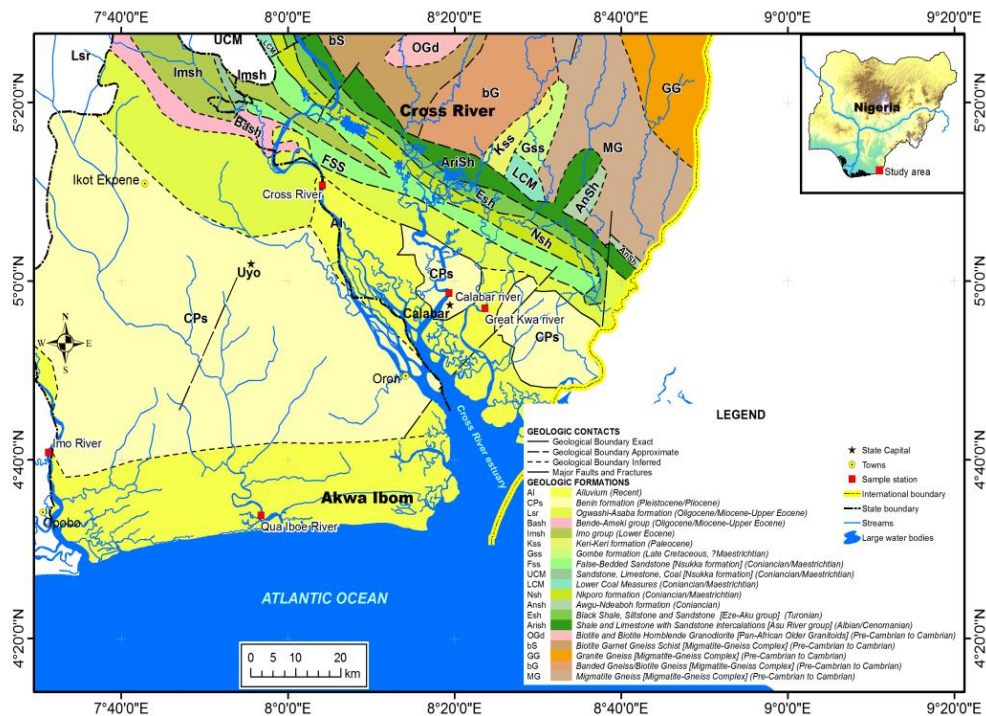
7°40'0"E 8°0'0"E 8°20'0"E 8°40'0"E 9°0'0"E 9°20'0"E

5°20'0"N 5°0'0"N 4°40'0"N 4°20'0"N

5°20'0"N 5°0'0"N 4°40'0"N 4°20'0"N

7°40'0"E 8°0'0"E 8°20'0"E 8°40'0"E 9°0'0"E 9°20'0"E

Lsr UCM LCM bS OGd bG GG Imsh Imsh Bash Cross River MG Kss Gss LCM AnSh FSS AriSh Esh Nsh AnSh Al CPs CPs CPs

Ikot Ekpene
Cross River
Uyo
Calabar river
Calabar
Great Kwa river
Oron
Imo River
Opobo
Qua Iboe River
Akwa Ibom
Cross River estuary
ATLANTIC OCEAN

N S E W

Nigeria
Study area

0 5 10 20 km

LEGEND

GEOLOGIC CONTACTS
Geological Boundary Exact
Geological Boundary Approximate
Geological Boundary Inferred
Major Faults and Fractures

State Capital
Towns
Sample station
International boundary
State boundary
Streams
Large water bodies

GEOLOGIC FORMATIONS
| | |
|---|---|
| Al | Alluvium (Recent) |
| CPs | Benin formation (Pleistocene/Pliocene) |
| Lsr | Ogwashi-Asaba formation (Oligocene/Miocene-Upper Eocene) |
| Bash | Bende-Ameki group (Oligocene/Miocene-Upper Eocene) |
| Imsh | Imo group (Lower Eocene) |
| Kss | Keri-Keri formation (Paleocene) |
| Gss | Gombe formation (Late Cretaceous, ?Maestrichtian) |
| Fss | False-Bedded Sandstone [Nsukka formation] (Coniancian/Maestrichtian) |
| UCM | Sandstone, Limestone, Coal [Nsukka formation] (Coniancian/Maestrichtian) |
| LCM | Lower Coal Measures (Coniancian/Maestrichtian) |
| Nsh | Nkporo formation (Coniancian/Maestrichtian) |
| Ansh | Awgu-Ndeaboh formation (Coniancian) |
| Esh | Black Shale, Siltstone and Sandstone [Eze-Aku group] (Turonian) |
| Arish | Shale and Limestone with Sandstone intercalations [Asu River group] (Albian/Cenomanian) |
| OGd | Biotite and Biotite Hornblende Granodiorite [Pan-African Older Granitoids] (Pre-Cambrian to Cambrian) |
| bS | Biotite Garnet Gneiss Schist [Migmatite-Gneiss Complex] (Pre-Cambrian to Cambrian) |
| GG | Granite Gneiss [Migmatite-Gneiss Complex] (Pre-Cambrian to Cambrian) |
| bG | Banded Gneiss/Biotite Gneiss [Migmatite-Gneiss Complex] (Pre-Cambrian to Cambrian) |
| MG | Migmatite Gneiss [Migmatite-Gneiss Complex] (Pre-Cambrian to Cambrian) |